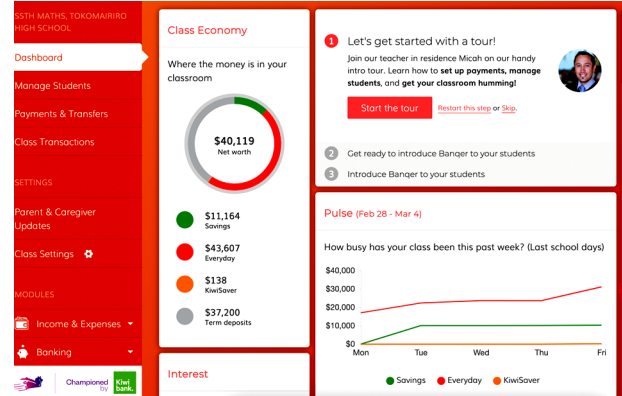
SSTH MATHS, TOKOMAIRIRO HIGH SCHOOL

Dashboard

Manage Students

Payments & Transfers

Class Transactions

SETTINGS

Parent & Caregiver Updates

Class Settings

MODULES

Income & Expenses

Banking

Championed by Kiwibank.

Class Economy

Where the money is in your classroom

$40,119
Net worth

$11,164
Savings

$43,607
Everyday

$138
KiwiSaver

$37,200
Term deposits

Interest

1 Let's get started with a tour!

Join our teacher in residence Micah on our handy intro tour. Learn how to **set up payments, manage students,** and **get your classroom humming!**

Start the tour Restart this step or Skip.

2 Get ready to introduce Banqer to your students

3 Introduce Banqer to your students

Pulse (Feb 28 - Mar 4)

How busy has your class been this past week? (Last school days)

| $40,000 |
| $30,000 |
| $20,000 |
| $10,000 |
| $0 |

Mon Tue Wed Thu Fri

Savings Everyday KiwiSaver